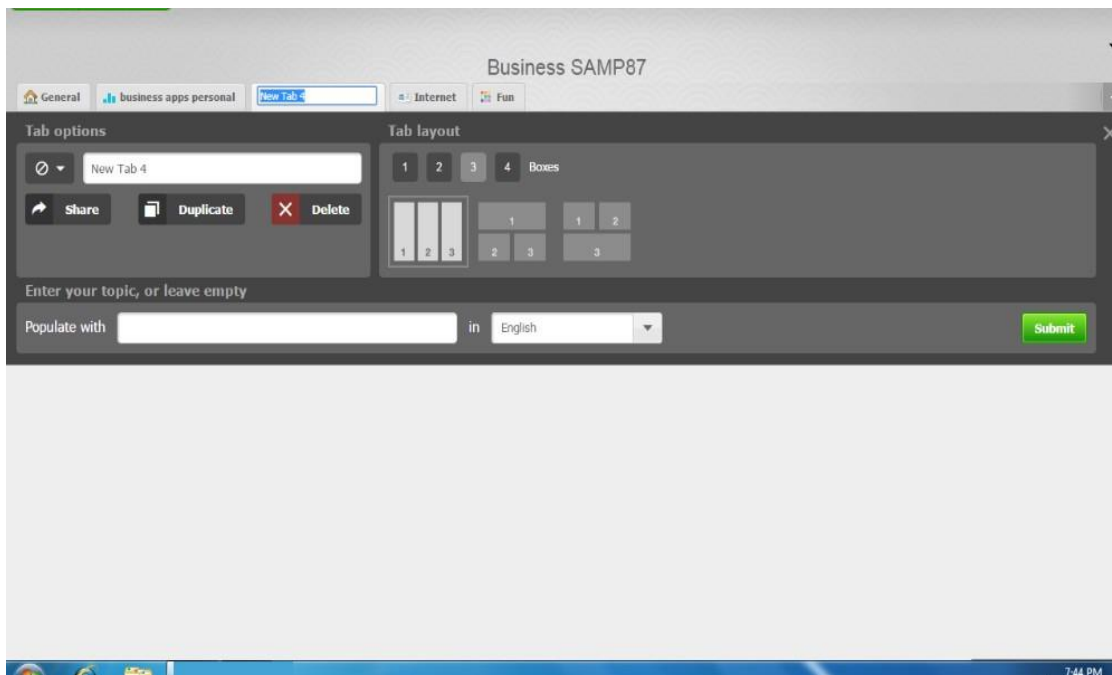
Business SAMP87

General | business apps personal | New Tab 4 | Internet | Fun

Tab options

New Tab 4

Share | Duplicate | Delete

Tab layout

1 2 3 4 Boxes

1 2 3

1
2 3

1 2
3

Enter your topic, or leave empty

Populate with [ ] in English

Submit

7:44 PM